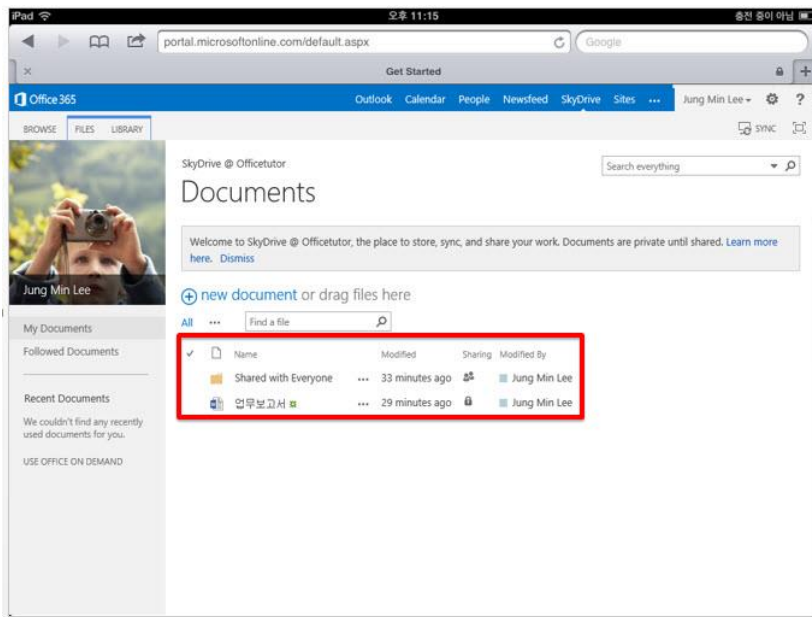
iPad 오후 11:15 충전 중이 아님

portal.microsoftonline.com/default.aspx Google

Get Started

Office 365 Outlook Calendar People Newsfeed SkyDrive Sites ··· Jung Min Lee ?

BROWSE FILES LIBRARY SYNC

Jung Min Lee

My Documents
Followed Documents

Recent Documents
We couldn't find any recently used documents for you.

USE OFFICE ON DEMAND

SkyDrive @ Officetutor

Documents

Search everything

Welcome to SkyDrive @ Officetutor, the place to store, sync, and share your work. Documents are private until shared. Learn more here. Dismiss

new document or drag files here

All ··· Find a file

| ✓ | Name | | Modified | Sharing | Modified By |
|---|---|---|---|---|---|
| | Shared with Everyone | ··· | 33 minutes ago | | Jung Min Lee |
| | 업무보고서 | ··· | 29 minutes ago | | Jung Min Lee |